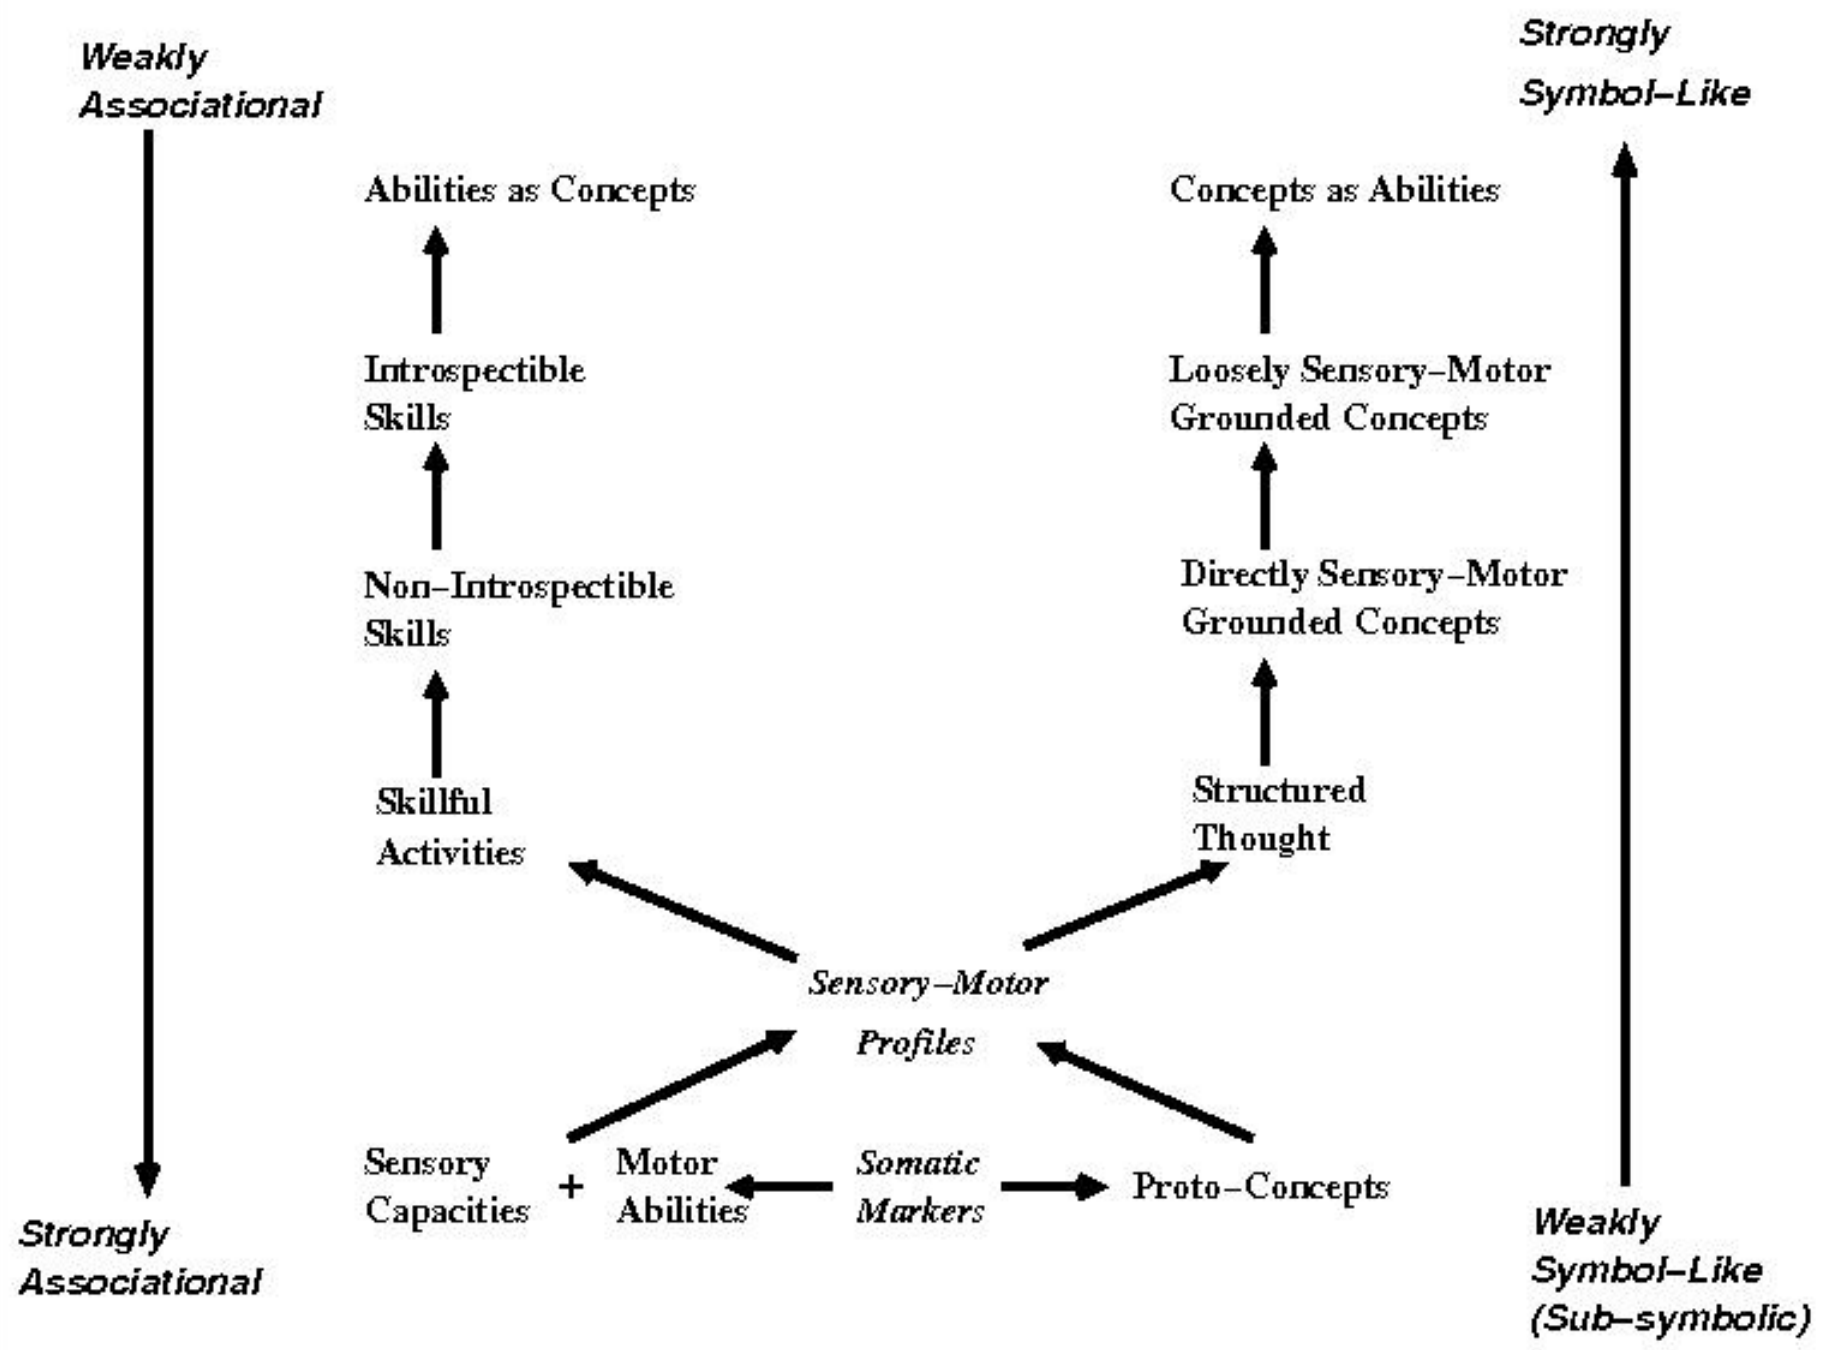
Weakly Associational

Strongly Symbol–Like

Abilities as Concepts

Concepts as Abilities

Introspectible Skills

Loosely Sensory–Motor Grounded Concepts

Non–Introspectible Skills

Directly Sensory–Motor Grounded Concepts

Skillful Activities

Structured Thought

Sensory–Motor Profiles

Sensory Capacities + Motor Abilities

Somatic Markers

Proto–Concepts

Strongly Associational

Weakly Symbol–Like (Sub–symbolic)